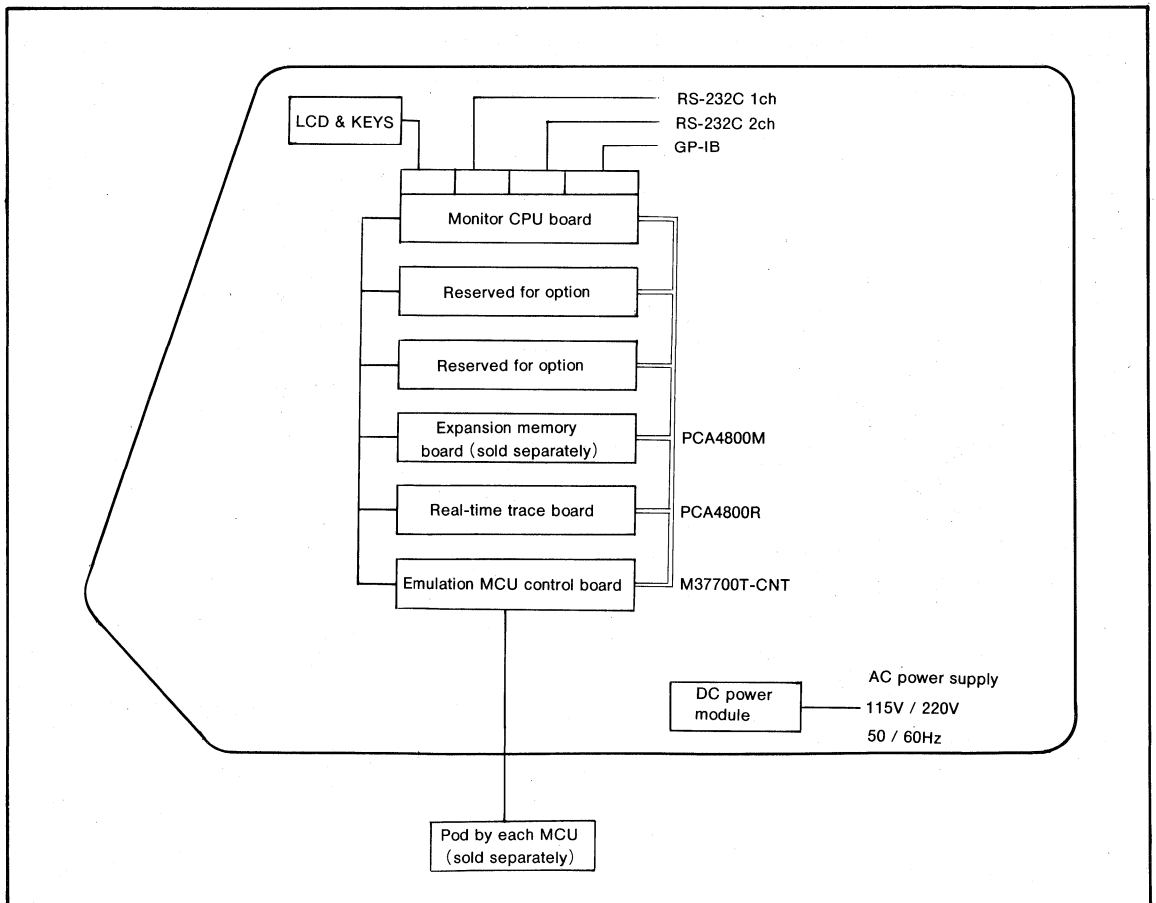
RS-232C 1ch

LCD & KEYS

RS-232C 2ch

GP-IB

Monitor CPU board

Reserved for option

Reserved for option

Expansion memory board (sold separately)

PCA4800M

Real-time trace board

PCA4800R

Emulation MCU control board

M37700T-CNT

AC power supply

DC power module

115V / 220V

50 / 60Hz

Pod by each MCU (sold separately)